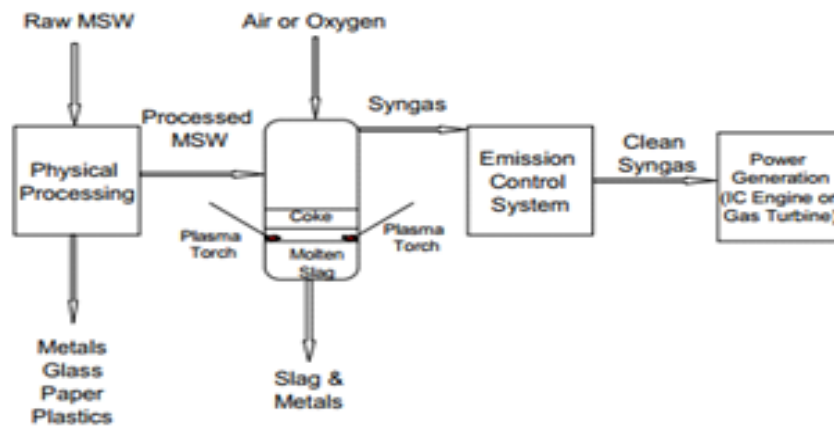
Raw MSW

Air or Oxygen

Physical Processing

Processed MSW

Syngas

Coke

Plasma Torch

Plasma Torch

Molten Slag

Emission Control System

Clean Syngas

Power Generation (IC Engine or Gas Turbine)

Metals
Glass
Paper
Plastics

Slag & Metals